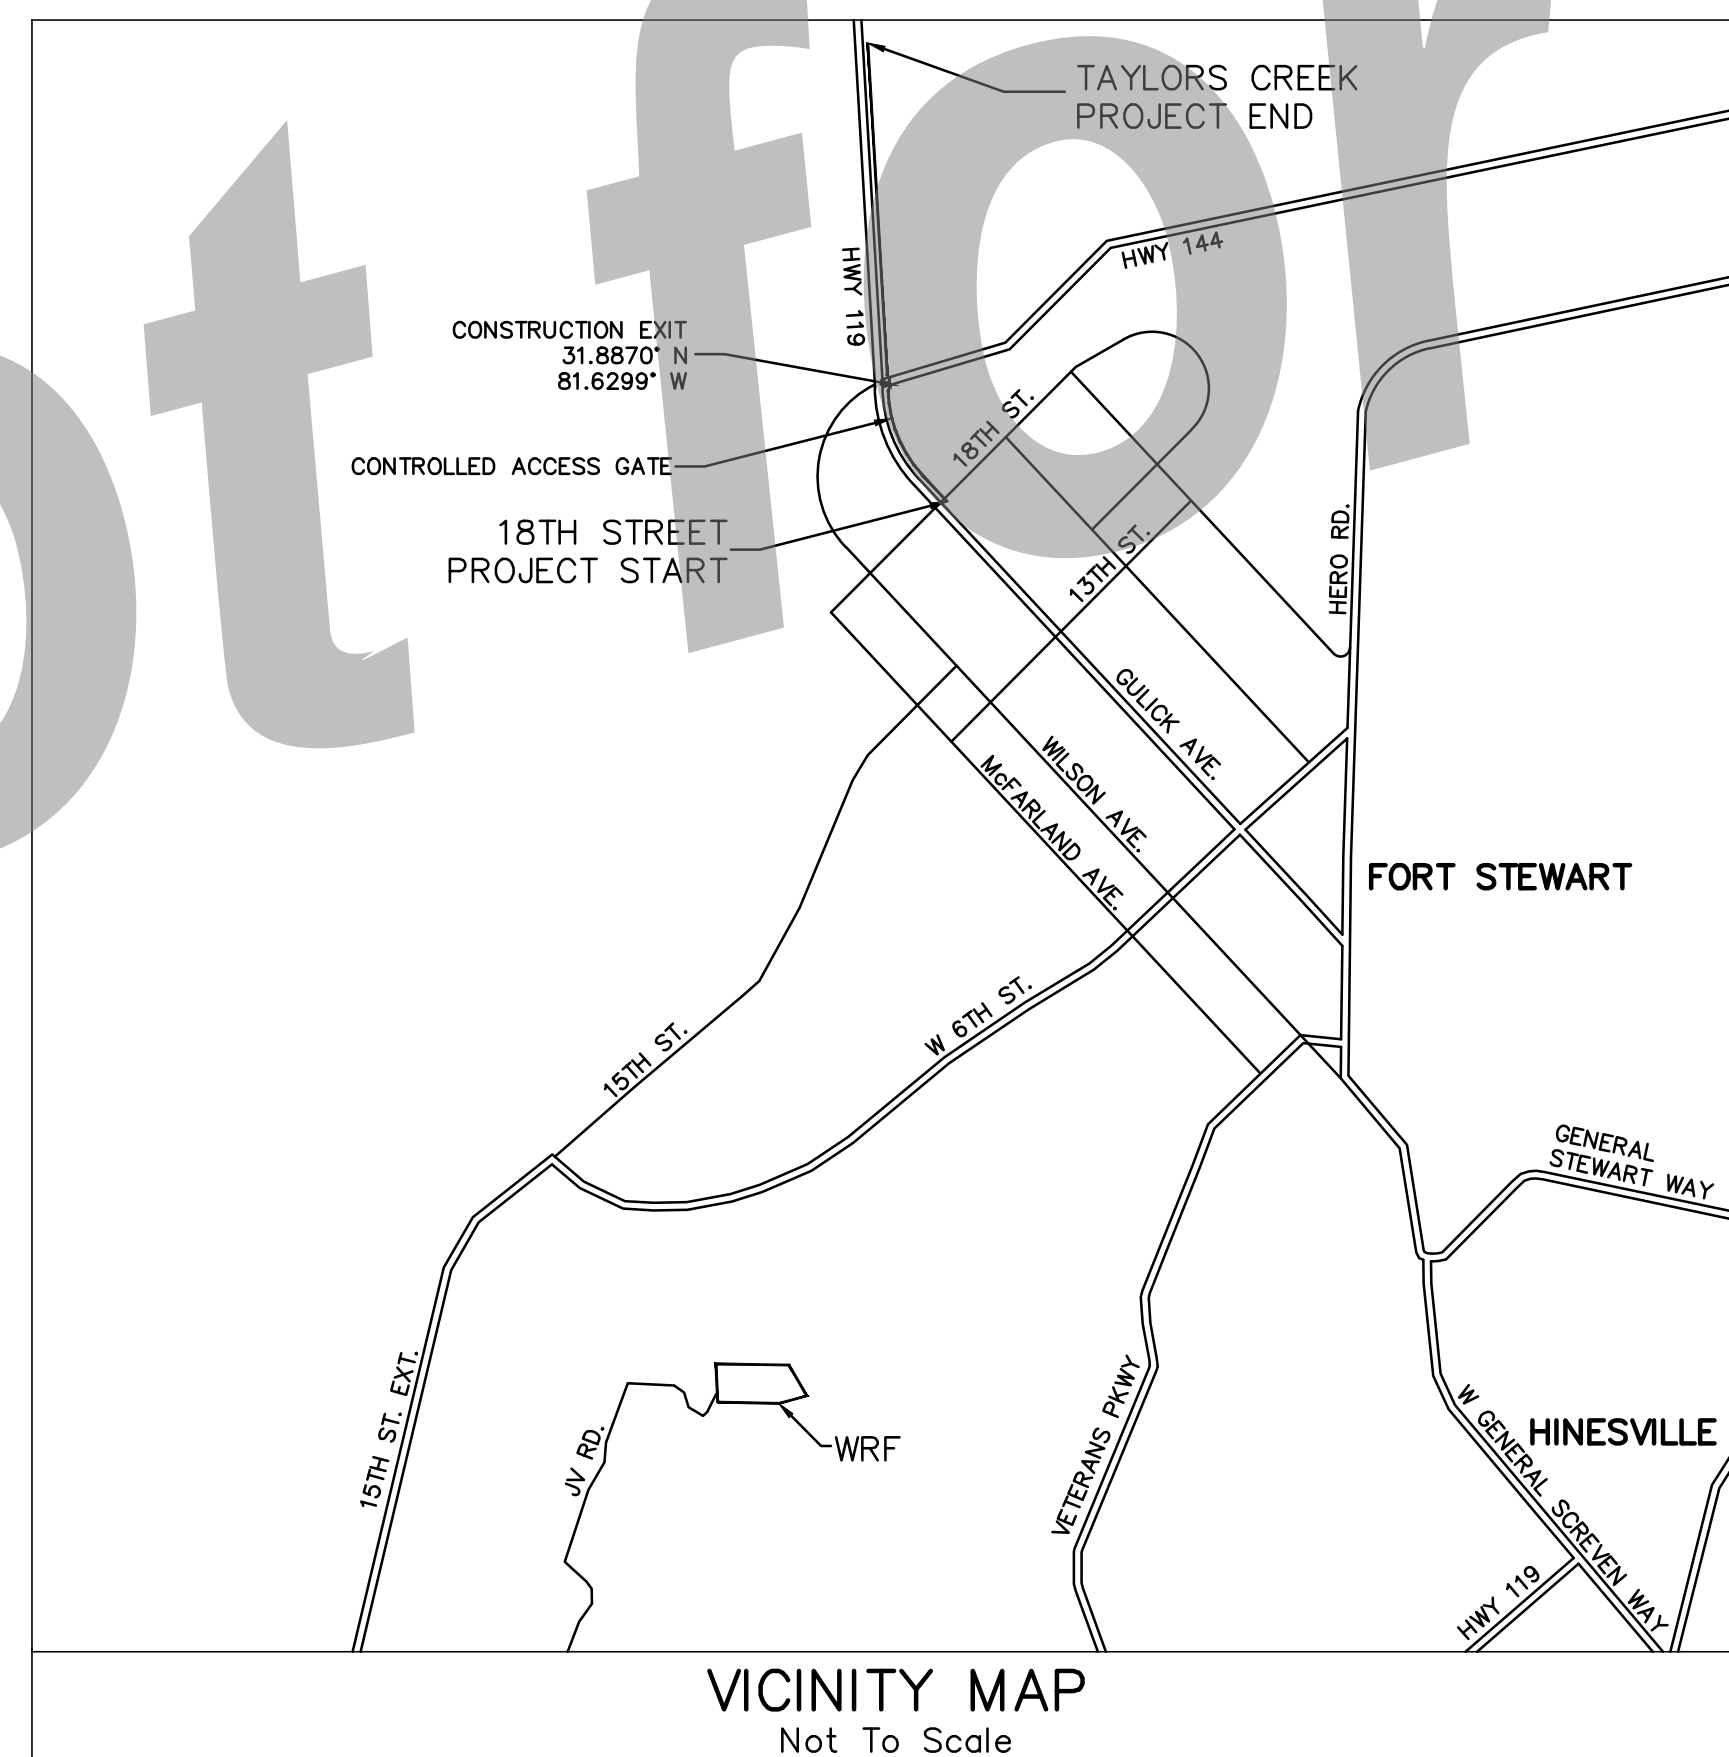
ot for

TAYLORS CREEK
PROJECT END

HWY 119

HWY 144

CONSTRUCTION EXIT
31.8870° N
81.6299° W

CONTROLLED ACCESS GATE

18TH STREET
PROJECT START

18TH ST.

13TH ST.

HERO RD.

GULICK AVE.

WILSON AVE.

McFARLAND AVE.

FORT STEWART

15TH ST.

W 6TH ST.

GENERAL
STEWART WAY

15TH ST. EXT.

JV RD.

WRF

VETERANS PKWY

W GENERAL SCREVEN WAY

HINESVILLE

HWY 119

VICINITY MAP
Not To Scale